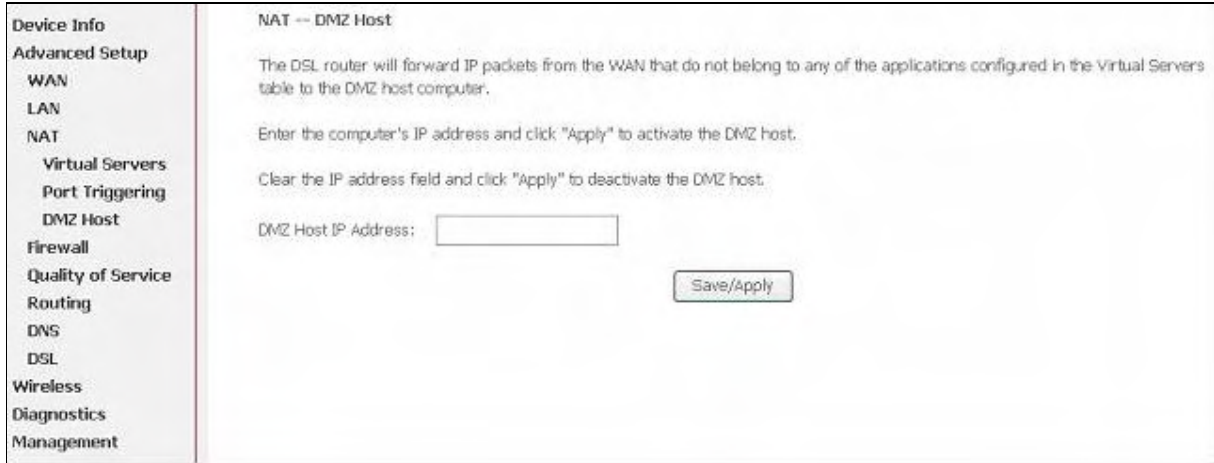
Device Info
Advanced Setup
WAN
LAN
NAT
Virtual Servers
Port Triggering
DMZ Host
Firewall
Quality of Service
Routing
DNS
DSL
Wireless
Diagnostics
Management

NAT -- DMZ Host

The DSL router will forward IP packets from the WAN that do not belong to any of the applications configured in the Virtual Servers table to the DMZ host computer.

Enter the computer's IP address and click "Apply" to activate the DMZ host.

Clear the IP address field and click "Apply" to deactivate the DMZ host.

DMZ Host IP Address:

Save/Apply